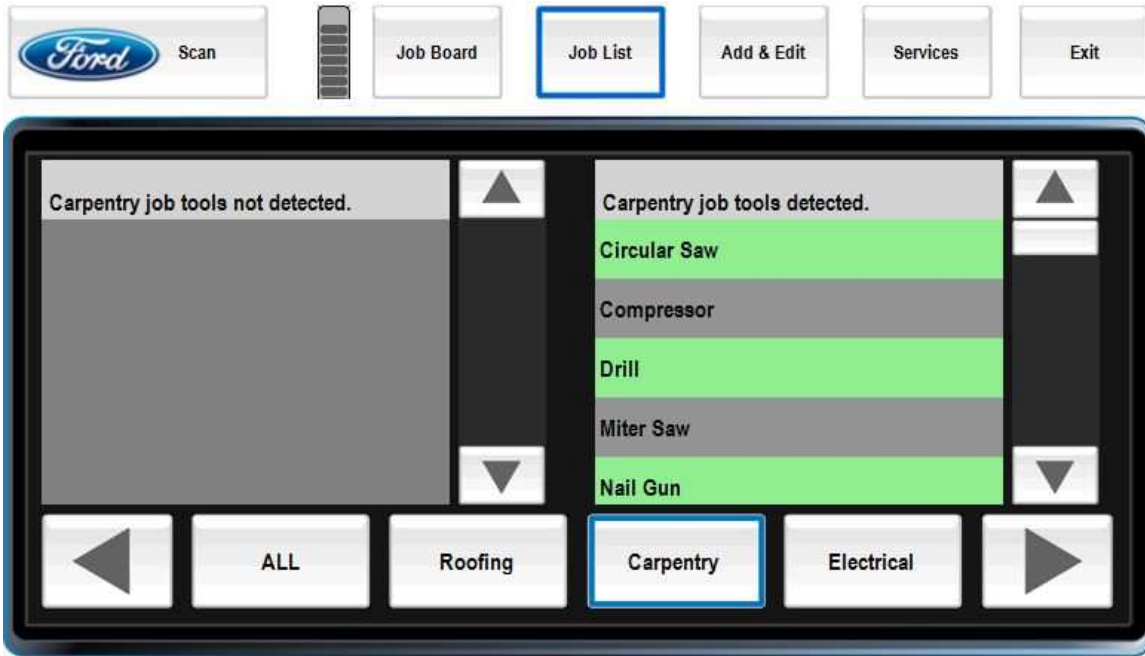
Ford Scan

Job Board

Job List

Add & Edit

Services

Exit

Carpentry job tools not detected.

Carpentry job tools detected.

Circular Saw

Compressor

Drill

Miter Saw

Nail Gun

ALL

Roofing

Carpentry

Electrical